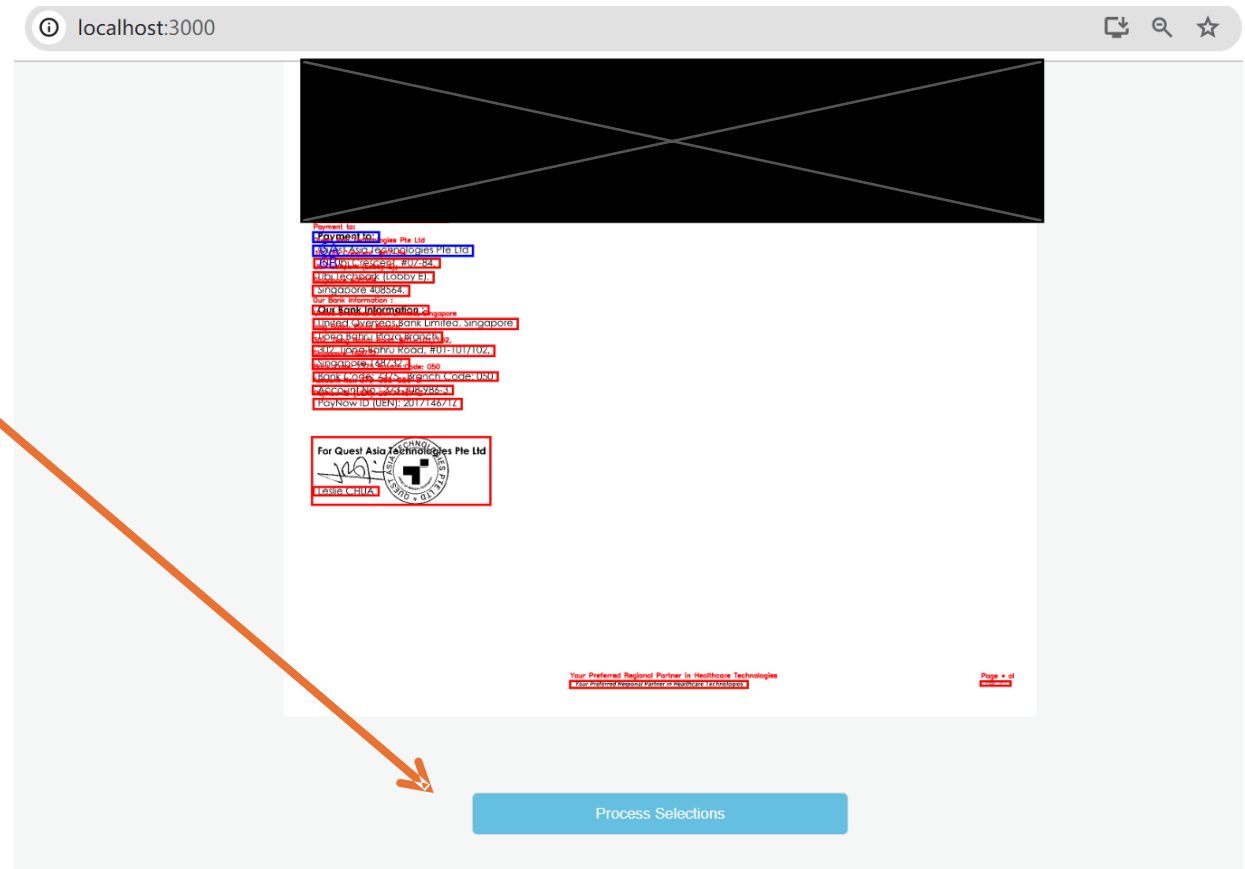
localhost:3000

Payment to:
Payment to:
Quest Asia Technologies Pte Ltd
18 Ubi Crescent, #07-84,
Ubi Techpark (Lobby E),
Singapore 408564.
Our Bank Information :
Our Bank Information :
United Overseas Bank Limited, Singapore
Upper Bukit Timah Branch
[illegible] Road, #01-101/102,
Singapore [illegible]
Bank Code: 7375, Branch Code: 050
Account No: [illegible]
PayNow ID (UEN): 201714671Z

For Quest Asia Technologies Pte Ltd
QUEST ASIA TECHNOLOGIES PTE LTD
Leslie CHUA

Your Preferred Regional Partner in Healthcare Technologies
Your Preferred Regional Partner in Healthcare Technologies
Page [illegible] of

Process Selections